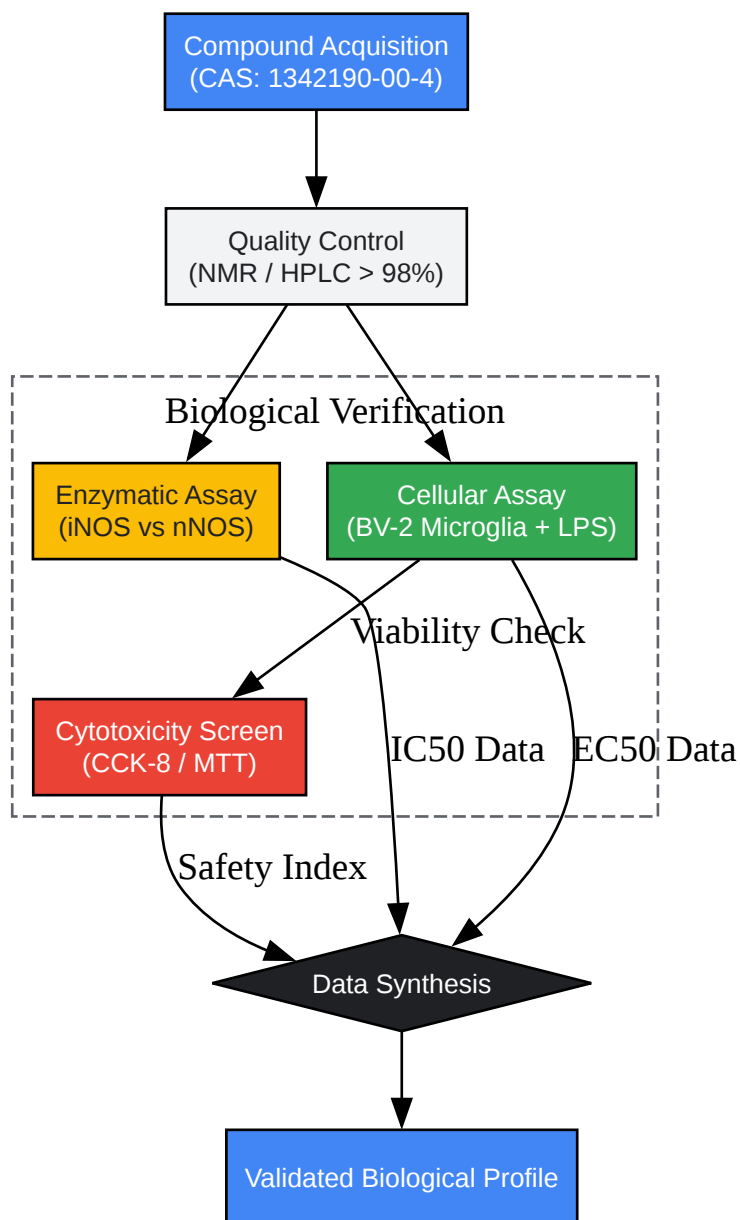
Compound Acquisition
(CAS: 1342190-00-4)

Quality Control
(NMR / HPLC > 98%)

Biological Verification

Enzymatic Assay
(iNOS vs nNOS)

Cellular Assay
(BV-2 Microglia + LPS)

Viability Check

Cytotoxicity Screen
(CCK-8 / MTT)

IC50 Data

EC50 Data

Safety Index

Data Synthesis

Validated Biological Profile